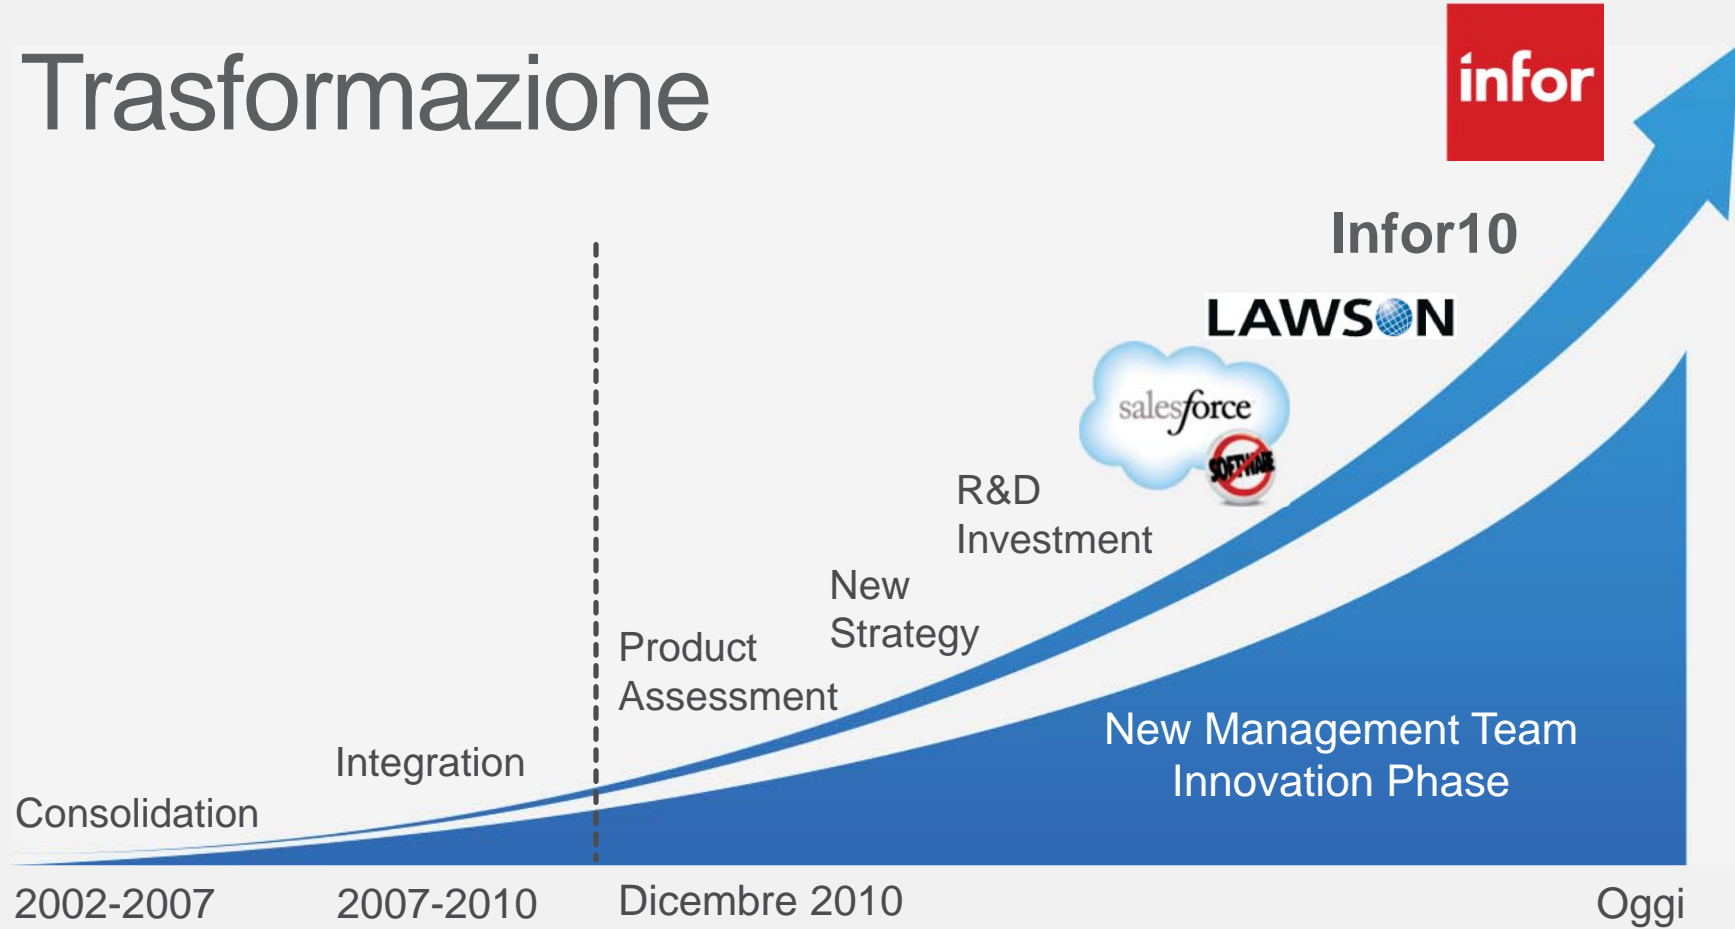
Trasformazione

infor

Infor10

LAWSON

salesforce

SOFTWARE

R&D Investment

New Strategy

Product Assessment

Integration

Consolidation

New Management Team
Innovation Phase

2002-2007

2007-2010

Dicembre 2010

Oggi